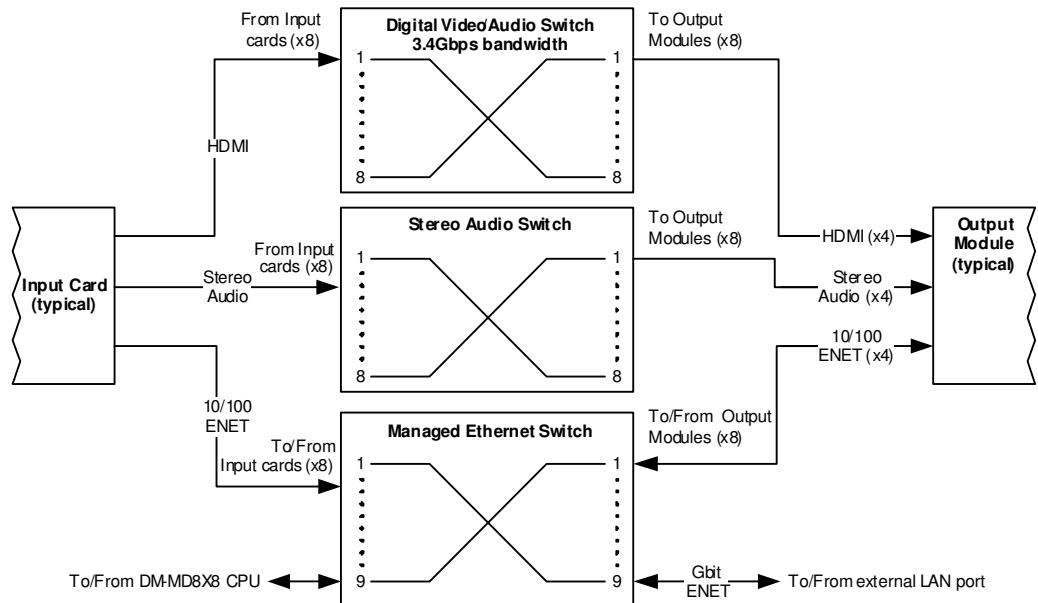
From Input cards (x8)

Digital Video/Audio Switch
3.4Gbps bandwidth

1
8
1
8

To Output Modules (x8)

HDMI

Input Card (typical)

Stereo Audio

From Input cards (x8)

Stereo Audio Switch

1
8
1
8

To Output Modules (x8)

HDMI (x4)

Stereo Audio (x4)

10/100 ENET (x4)

Output Module (typical)

10/100 ENET

To/From Input cards (x8)

Managed Ethernet Switch

1
9
1
9

To/From Output Modules (x8)

To/From DM-MD8X8 CPU

Gbit ENET

To/From external LAN port